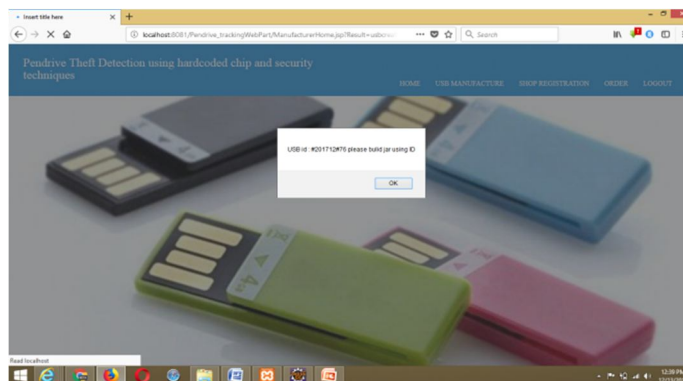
Insert title here

localhost:8081/Pendrive_trackingWebPart/ManufacturerHome.jsp?Result=usbcrea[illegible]

Search

Pendrive Theft Detection using hardcoded chip and security techniques

HOME USB MANUFACTURE SHOP REGISTRATION ORDER LOGOUT

USB id : #201712#76 please build jar using ID

OK

Read localhost

12:39 PM